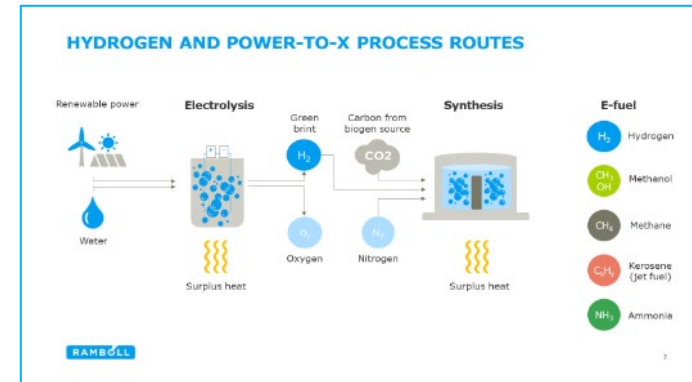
HYDROGEN AND POWER-TO-X PROCESS ROUTES

Renewable power

Electrolysis

Green brint

$H_2$

Carbon from biogen source

CO2

Synthesis

E-fuel

$H_2$ Hydrogen

$CH_3OH$ Methanol

$CH_4$ Methane

$C_xH_y$ Kerosene (jet fuel)

$NH_3$ Ammonia

Water

$O_2$

Oxygen

$N_2$

Nitrogen

Surplus heat

Surplus heat

RAMBOLL

2